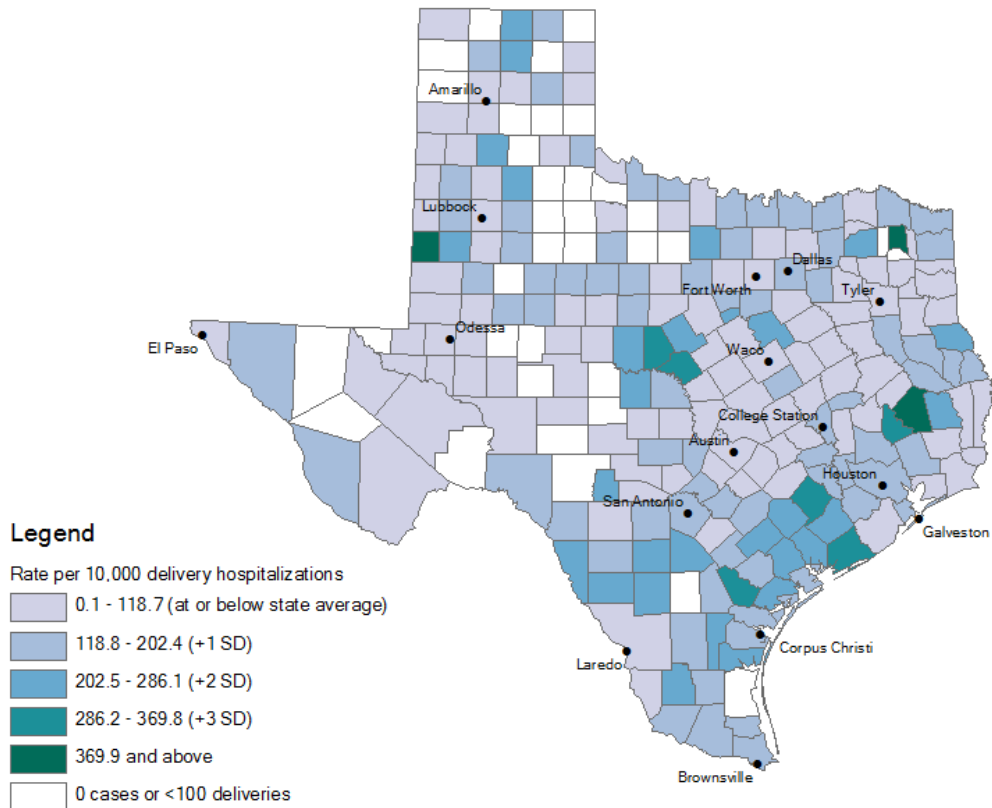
Amarillo

Lubbock

Dallas

Fort Worth

Tyler

Odessa

El Paso

Waco

College Station

Austin

Houston

San Antonio

Galveston

Corpus Christi

Laredo

Brownsville

Legend

Rate per 10,000 delivery hospitalizations

0.1 - 118.7 (at or below state average)

118.8 - 202.4 (+1 SD)

202.5 - 286.1 (+2 SD)

286.2 - 369.8 (+3 SD)

369.9 and above

0 cases or <100 deliveries